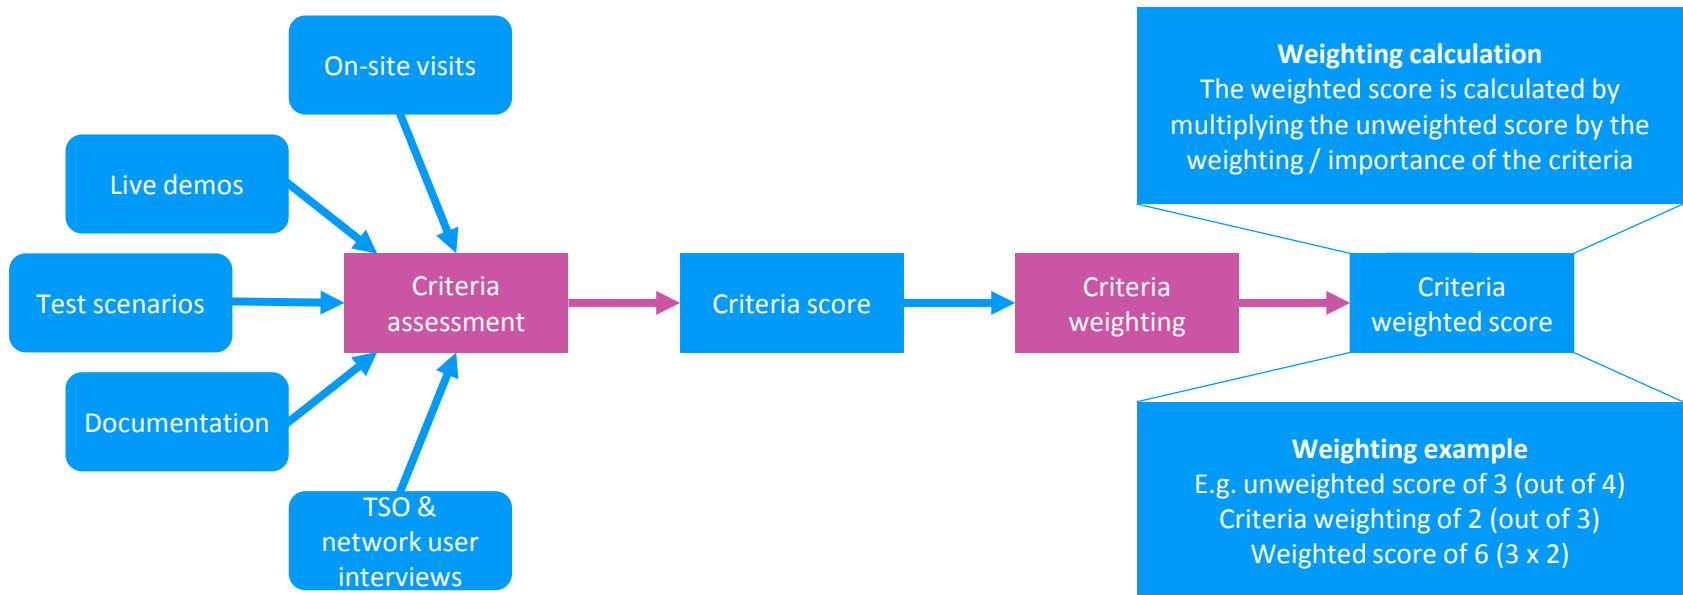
On-site visits

Live demos

Test scenarios

Documentation

TSO & network user interviews

Criteria assessment

Criteria score

Criteria weighting

Criteria weighted score

**Weighting calculation**
The weighted score is calculated by multiplying the unweighted score by the weighting / importance of the criteria

**Weighting example**
E.g. unweighted score of 3 (out of 4)
Criteria weighting of 2 (out of 3)
Weighted score of 6 (3 x 2)